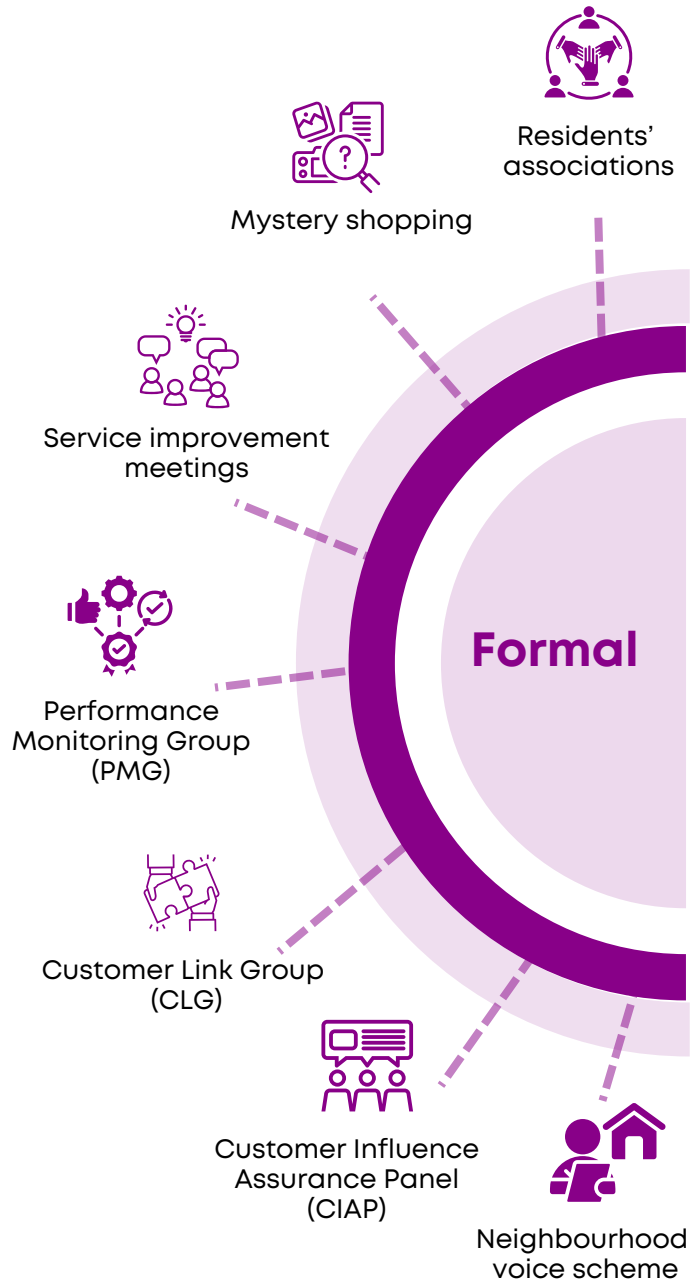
Residents' associations

Mystery shopping

Service improvement meetings

Formal

Performance Monitoring Group (PMG)

Customer Link Group (CLG)

Customer Influence Assurance Panel (CIAP)

Neighbourhood voice scheme